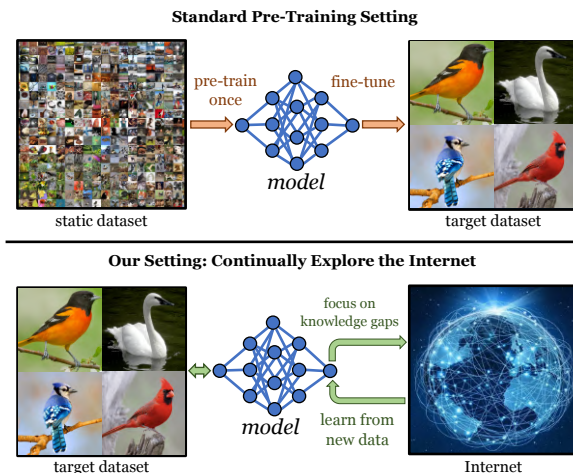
Standard Pre-Training Setting

pre-train once

fine-tune

model

static dataset

target dataset

Our Setting: Continually Explore the Internet

focus on knowledge gaps

model

learn from new data

target dataset

Internet